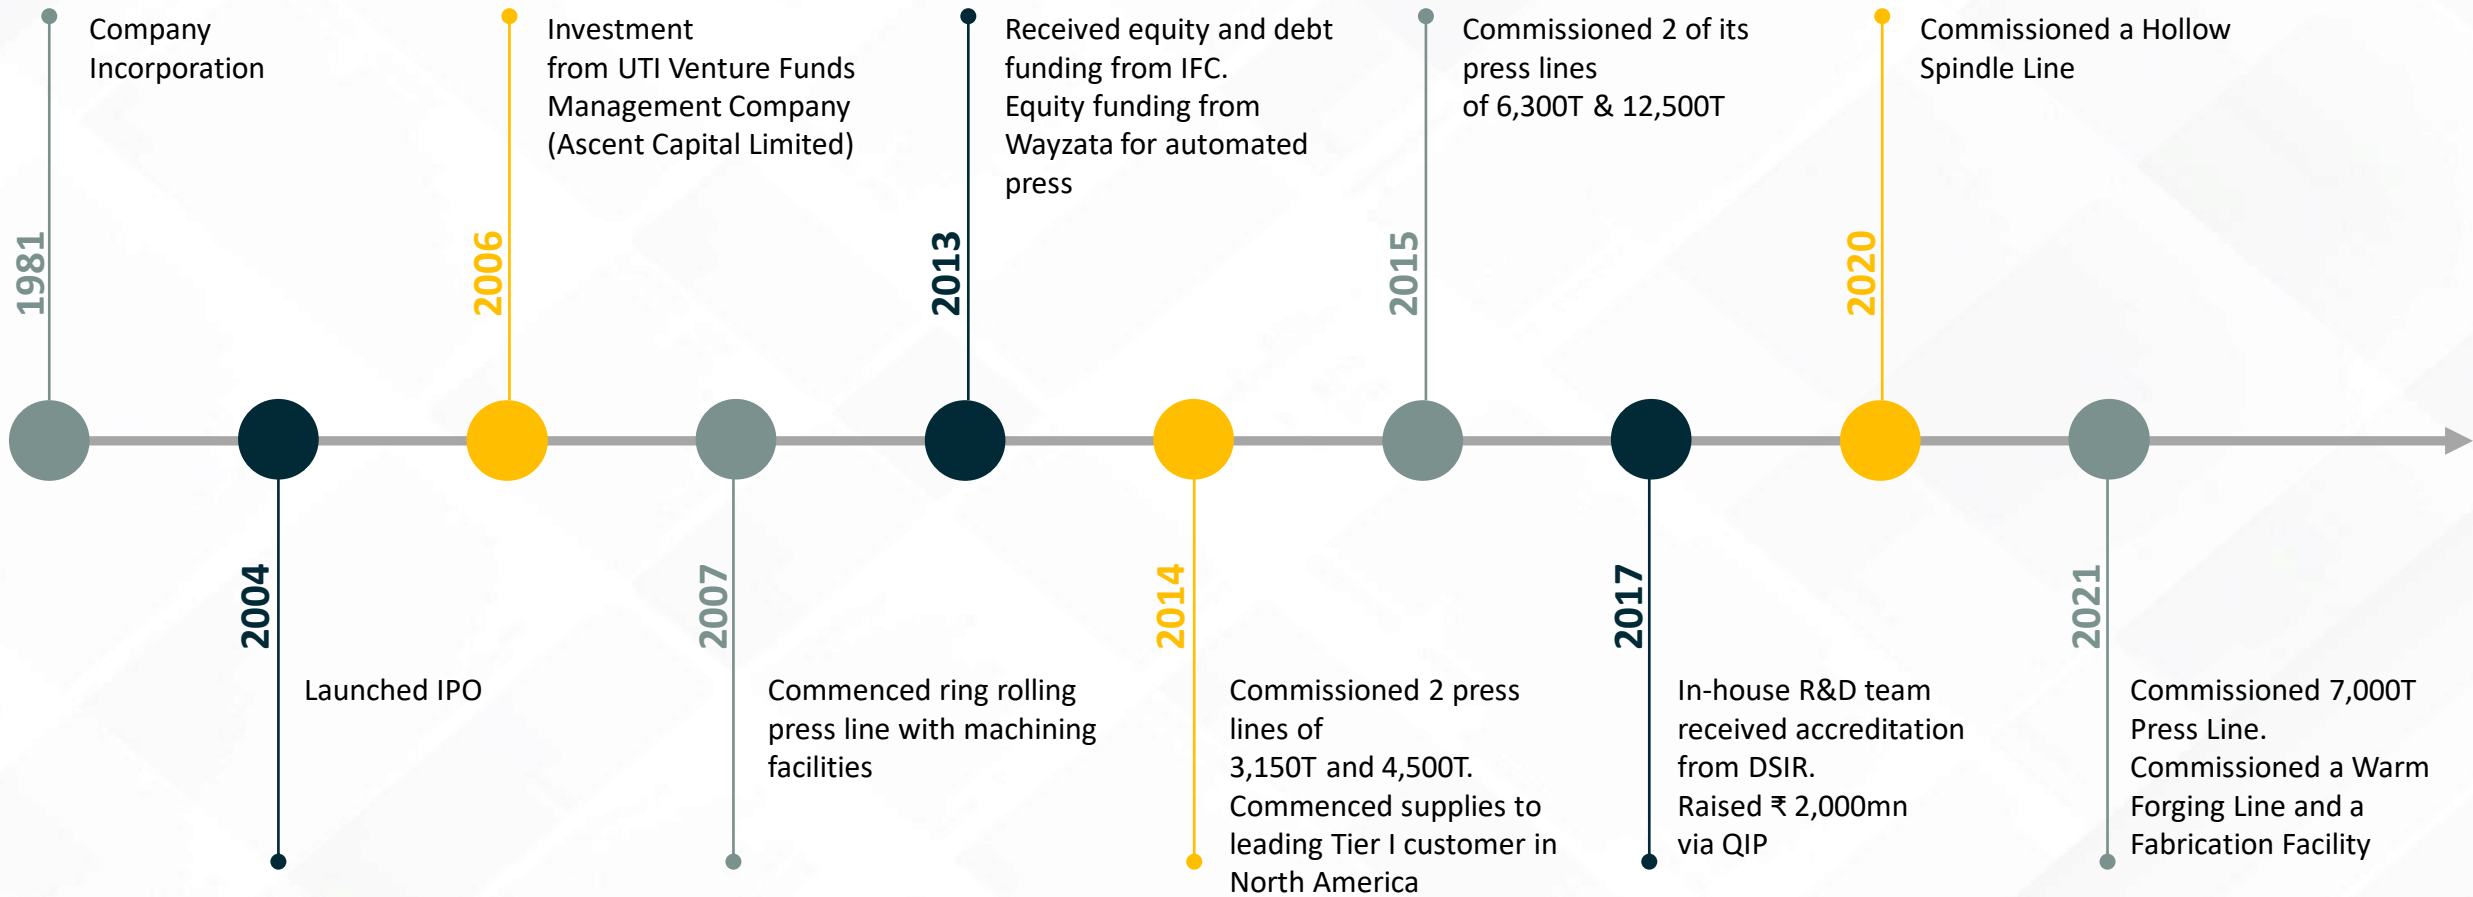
1981
Company Incorporation

2004
Launched IPO

2006
Investment from UTI Venture Funds Management Company (Ascent Capital Limited)

2007
Commenced ring rolling press line with machining facilities

2013
Received equity and debt funding from IFC.
Equity funding from Wayzata for automated press

2014
Commissioned 2 press lines of 3,150T and 4,500T.
Commenced supplies to leading Tier I customer in North America

2015
Commissioned 2 of its press lines of 6,300T & 12,500T

2017
In-house R&D team received accreditation from DSIR.
Raised ₹ 2,000mn via QIP

2020
Commissioned a Hollow Spindle Line

2021
Commissioned 7,000T Press Line.
Commissioned a Warm Forging Line and a Fabrication Facility